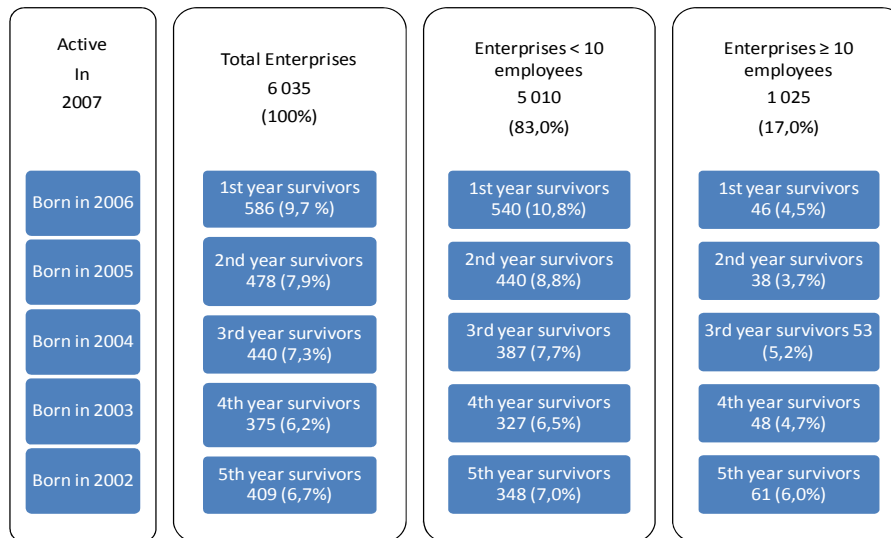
Active
In
2007

Born in 2006

Born in 2005

Born in 2004

Born in 2003

Born in 2002

Total Enterprises
6 035
(100%)

1st year survivors
586 (9,7 %)

2nd year survivors
478 (7,9%)

3rd year survivors
440 (7,3%)

4th year survivors
375 (6,2%)

5th year survivors
409 (6,7%)

Enterprises < 10 employees
5 010
(83,0%)

1st year survivors
540 (10,8%)

2nd year survivors
440 (8,8%)

3rd year survivors
387 (7,7%)

4th year survivors
327 (6,5%)

5th year survivors
348 (7,0%)

Enterprises ≥ 10 employees
1 025
(17,0%)

1st year survivors
46 (4,5%)

2nd year survivors
38 (3,7%)

3rd year survivors 53
(5,2%)

4th year survivors
48 (4,7%)

5th year survivors
61 (6,0%)